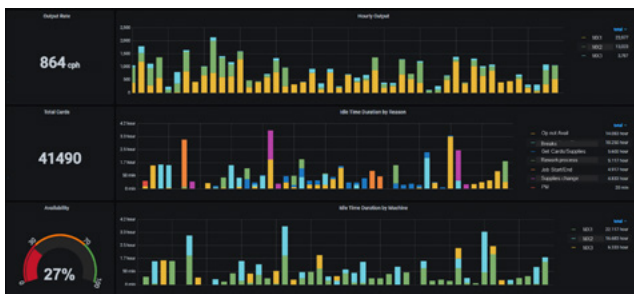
Output Rate

864 cph

Hourly Output

2,500
2,000
1,500
1,000
500
0

total
MX1 33,977
MX2 13,028
MX3 3,787

Total Cards

41490

Idle Time Duration by Reason

4.17 hour
3 hour
2 hour
1 hour
30 min
0 min

total
Op not Avail 14.083 hour
Breaks 18.200 hour
Get Cards/Supplies 9.683 hour
Rework process 5.117 hour
Job Start/End 4.817 hour
Supplies change 4.650 hour
PM 20 min

Availability

27%

Idle Time Duration by Machine

4.17 hour
3 hour
2 hour
1 hour
30 min
0 min

total
MX1 22.117 hour
MX2 16.400 hour
MX3 6.333 hour